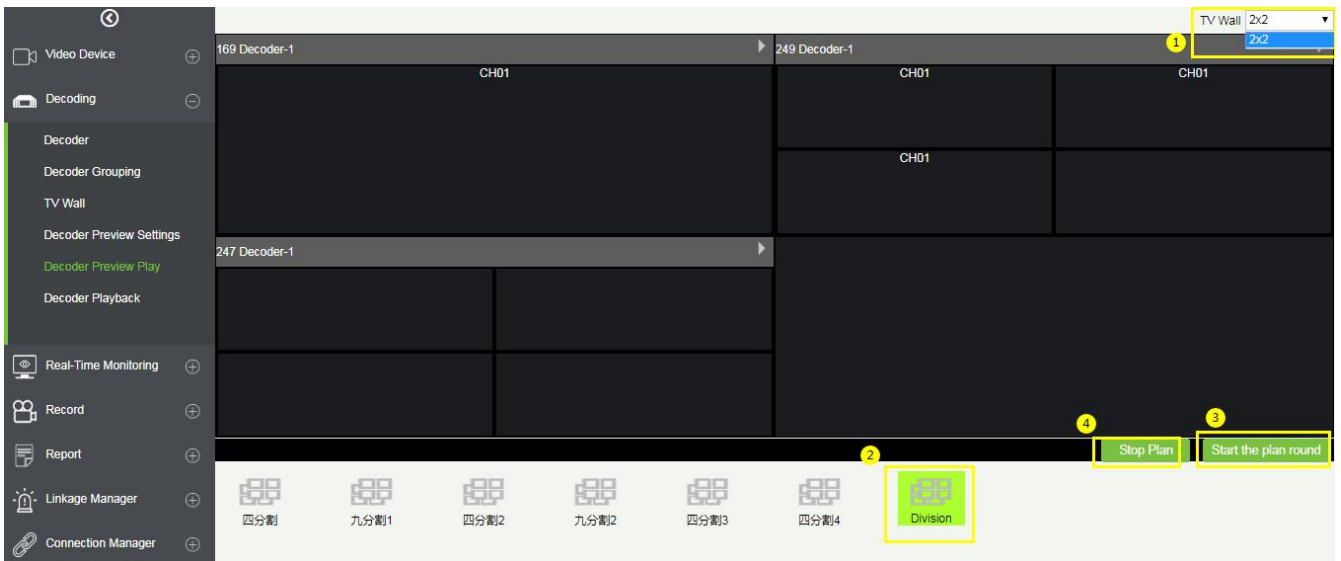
Video Device
Decoding
Decoder
Decoder Grouping
TV Wall
Decoder Preview Settings
Decoder Preview Play
Decoder Playback
Real-Time Monitoring
Record
Report
Linkage Manager
Connection Manager

TV Wall 2x2
2x2
1

169 Decoder-1
CH01

249 Decoder-1
CH01
CH01
CH01

247 Decoder-1

4
Stop Plan
3
Start the plan round
2

四分割
九分割1
四分割2
九分割2
四分割3
四分割4
Division